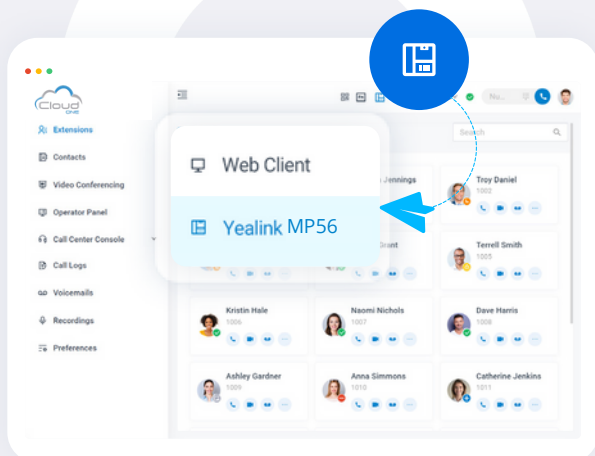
Cloud ONE

Extensions

Contacts

Video Conferencing

Operator Panel

Call Center Console

Call Logs

Voicemails

Recordings

Preferences

No...

Search

Web Client

Yealink MP56

Jennings

Troy Daniel
1002

Grant

Terrell Smith
1005

Kristin Hale
1006

Naomi Nichols
1007

Dave Harris
1008

Ashley Gardner
1009

Anna Simmons
1010

Catherine Jenkins
1011